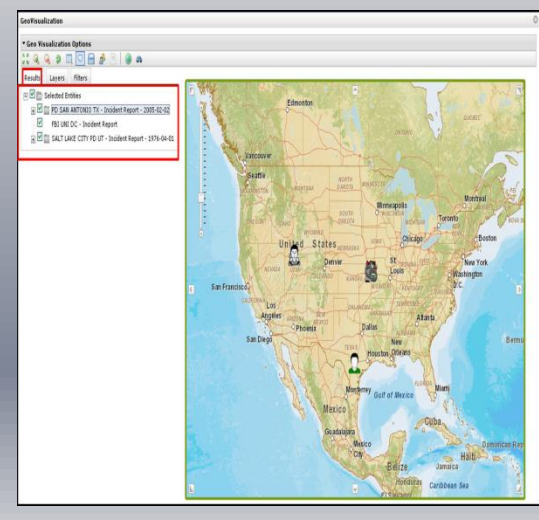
GeoVisualization

▾ Geo Visualization Options

Results Layers Filters

Selected Entities
PD SAN ANTONIO TX - Incident Report - 2005-02-02
FBI UNI DC - Incident Report
SALT LAKE CITY PD UT - Incident Report - 1976-04-01

Edmonton
Vancouver
Seattle
Minneapolis
Montreal
Toronto
Boston
Chicago
New York
United States
Denver
St. Louis
Washington D.C.
San Francisco
Los Angeles
Phoenix
San Diego
Dallas
Atlanta
Houston
New Orleans
Monterrey
Gulf of Mexico
Miami
Mexico
Guadalajara
Mexico City
Cuba
Belize
Jamaica
Haiti
Dominican Rep
Caribbean Sea
Bermu